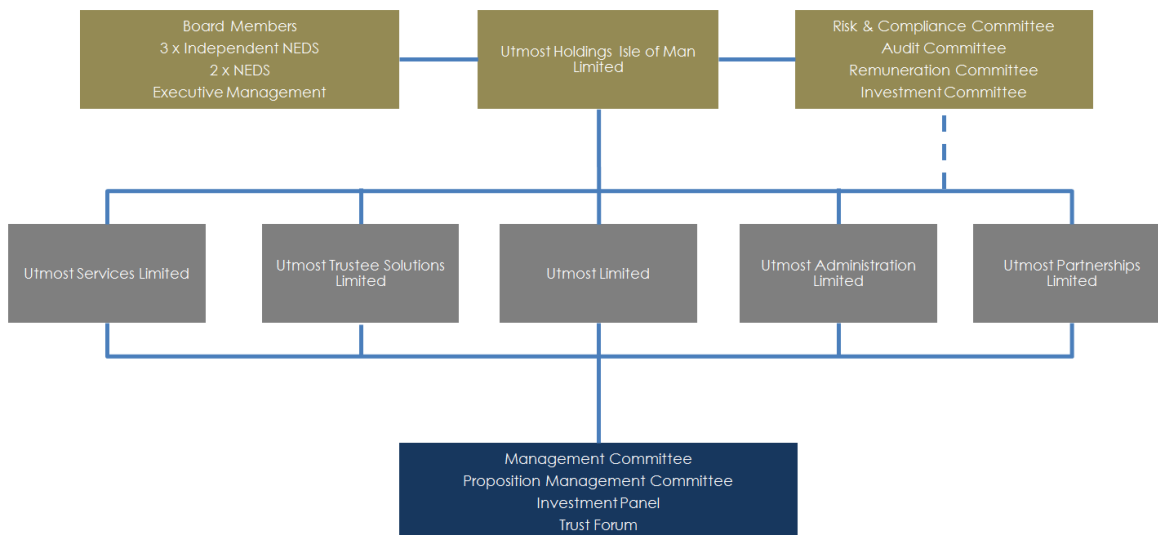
Board Members
3 x Independent NEDS
2 x NEDS
Executive Management

Utmost Holdings Isle of Man Limited

Risk & Compliance Committee
Audit Committee
Remuneration Committee
Investment Committee

Utmost Services Limited

Utmost Trustee Solutions Limited

Utmost Limited

Utmost Administration Limited

Utmost Partnerships Limited

Management Committee
Proposition Management Committee
Investment Panel
Trust Forum